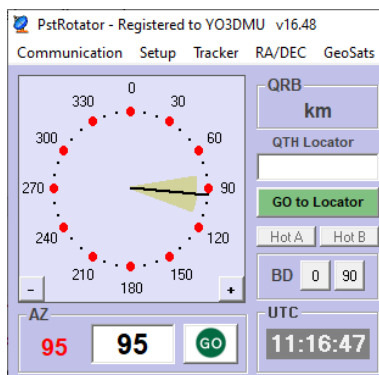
PstRotator - Registered to YO3DMU v16.48

Communication Setup Tracker RA/DEC GeoSats

0
30
60
90
120
150
180
210
240
270
300
330

-
+

QRB
km

QTH Locator

GO to Locator

Hot A Hot B

BD 0 90

AZ
95
95
GO

UTC
11:16:47